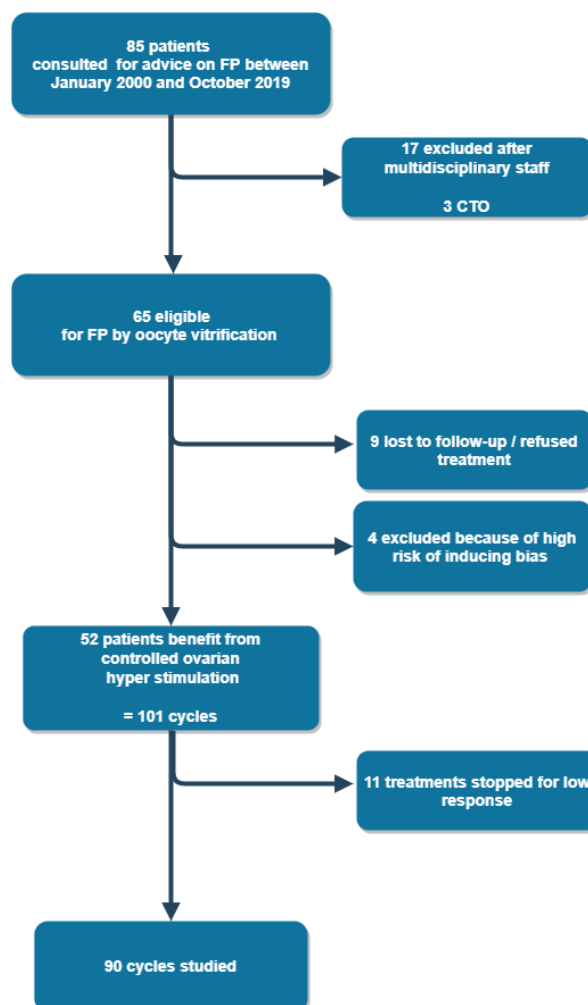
85 patients
consulted for advice on FP between
January 2000 and October 2019

17 excluded after
multidisciplinary staff

3 CTO

65 eligible
for FP by oocyte vitrification

9 lost to follow-up / refused
treatment

4 excluded because of high
risk of inducing bias

52 patients benefit from
controlled ovarian
hyper stimulation

= 101 cycles

11 treatments stopped for low
response

90 cycles studied